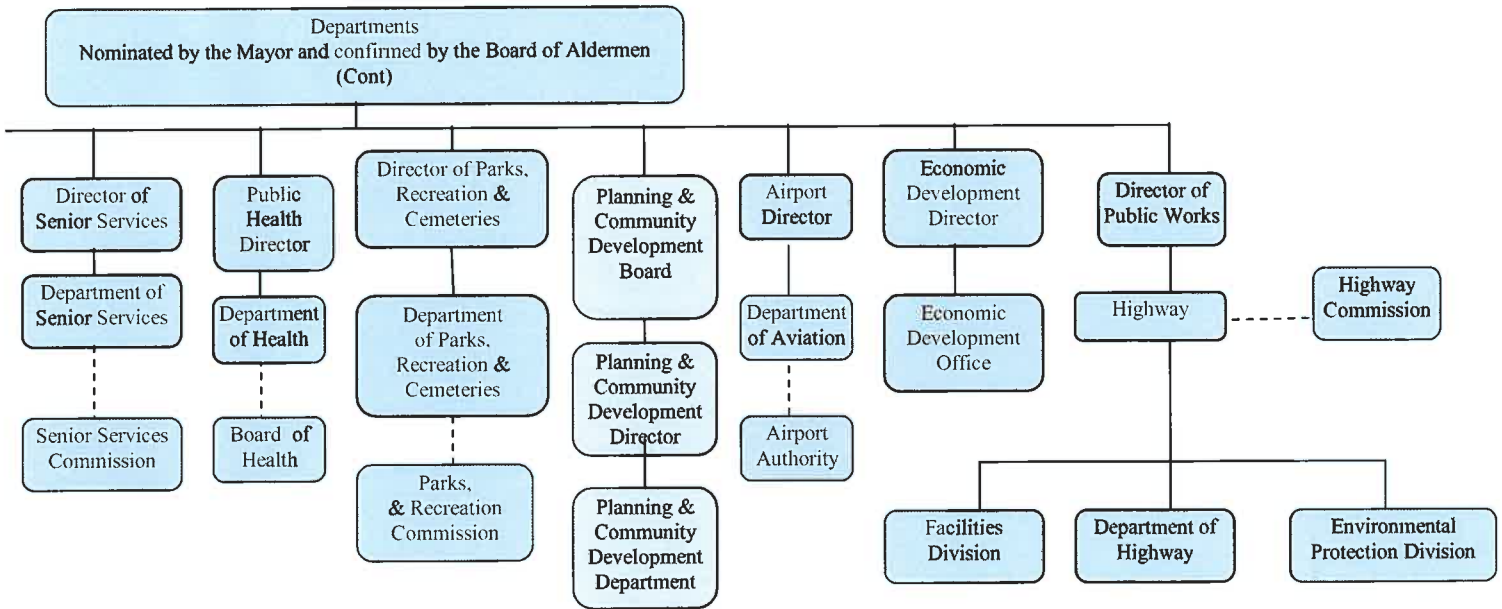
Departments
Nominated by the Mayor and confirmed by the Board of Aldermen
(Cont)

Director of Senior Services

Department of Senior Services

Senior Services Commission

Public Health Director

Department of Health

Board of Health

Director of Parks, Recreation & Cemeteries

Department of Parks, Recreation & Cemeteries

Parks, & Recreation Commission

Planning & Community Development Board

Planning & Community Development Director

Planning & Community Development Department

Airport Director

Department of Aviation

Airport Authority

Economic Development Director

Economic Development Office

Director of Public Works

Highway

Highway Commission

Facilities Division

Department of Highway

Environmental Protection Division